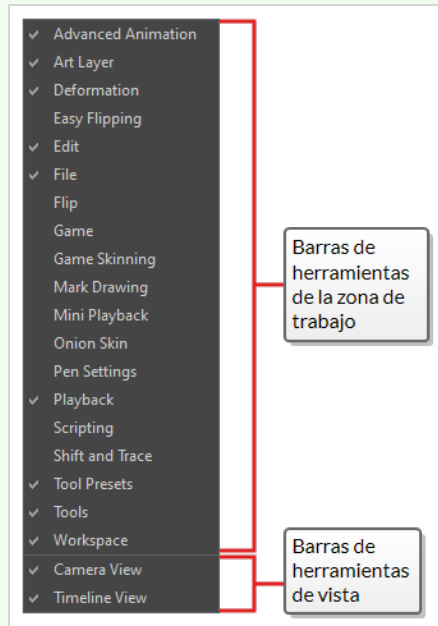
✔ Advanced Animation
✔ Art Layer
✔ Deformation
Easy Flipping
✔ Edit
✔ File
Flip
Game
Game Skinning
Mark Drawing
Mini Playback
Onion Skin
Pen Settings
✔ Playback
Scripting
Shift and Trace
✔ Tool Presets
✔ Tools
✔ Workspace
✔ Camera View
✔ Timeline View

Barras de herramientas de la zona de trabajo

Barras de herramientas de vista